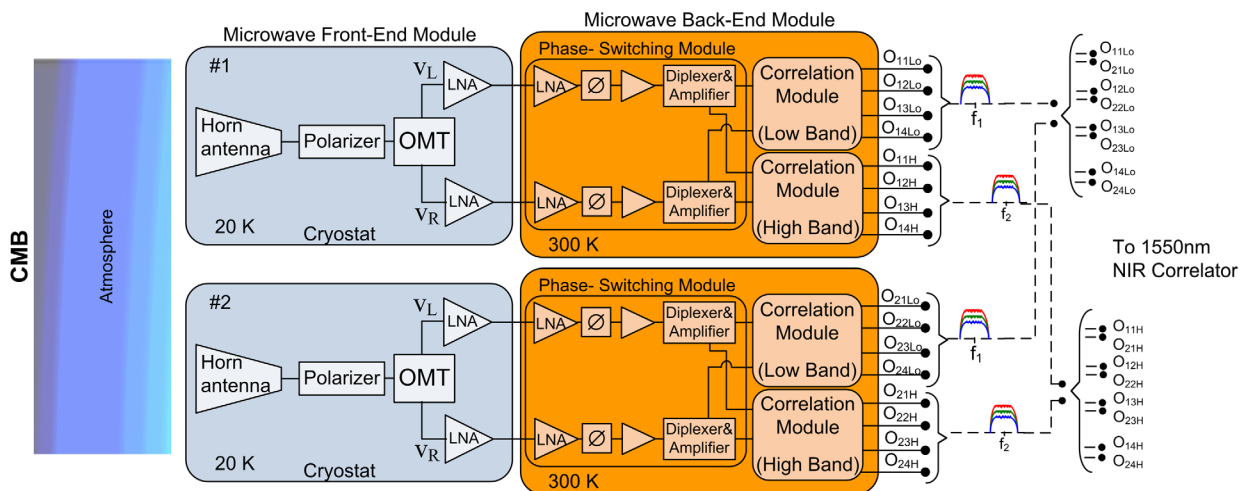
CMB

Atmosphere

Microwave Front-End Module

#1

Horn antenna

Polarizer

OMT

$V_L$

$V_R$

LNA

LNA

20 K

Cryostat

Microwave Back-End Module

Phase- Switching Module

LNA

Ø

Diplexer& Amplifier

LNA

Ø

Diplexer& Amplifier

Correlation Module (Low Band)

Correlation Module (High Band)

300 K

$O_{11Lo}$
$O_{12Lo}$
$O_{13Lo}$
$O_{14Lo}$
$O_{11H}$
$O_{12H}$
$O_{13H}$
$O_{14H}$

$f_1$

$f_2$

#2

Horn antenna

Polarizer

OMT

$V_L$

$V_R$

LNA

LNA

20 K

Cryostat

Phase- Switching Module

LNA

Ø

Diplexer& Amplifier

LNA

Ø

Diplexer& Amplifier

Correlation Module (Low Band)

Correlation Module (High Band)

300 K

$O_{21Lo}$
$O_{22Lo}$
$O_{23Lo}$
$O_{24Lo}$
$O_{21H}$
$O_{22H}$
$O_{23H}$
$O_{24H}$

$f_1$

$f_2$

$O_{11Lo}$
$O_{21Lo}$
$O_{12Lo}$
$O_{22Lo}$
$O_{13Lo}$
$O_{23Lo}$
$O_{14Lo}$
$O_{24Lo}$

To 1550nm NIR Correlator

$O_{11H}$
$O_{21H}$
$O_{12H}$
$O_{22H}$
$O_{13H}$
$O_{23H}$
$O_{14H}$
$O_{24H}$